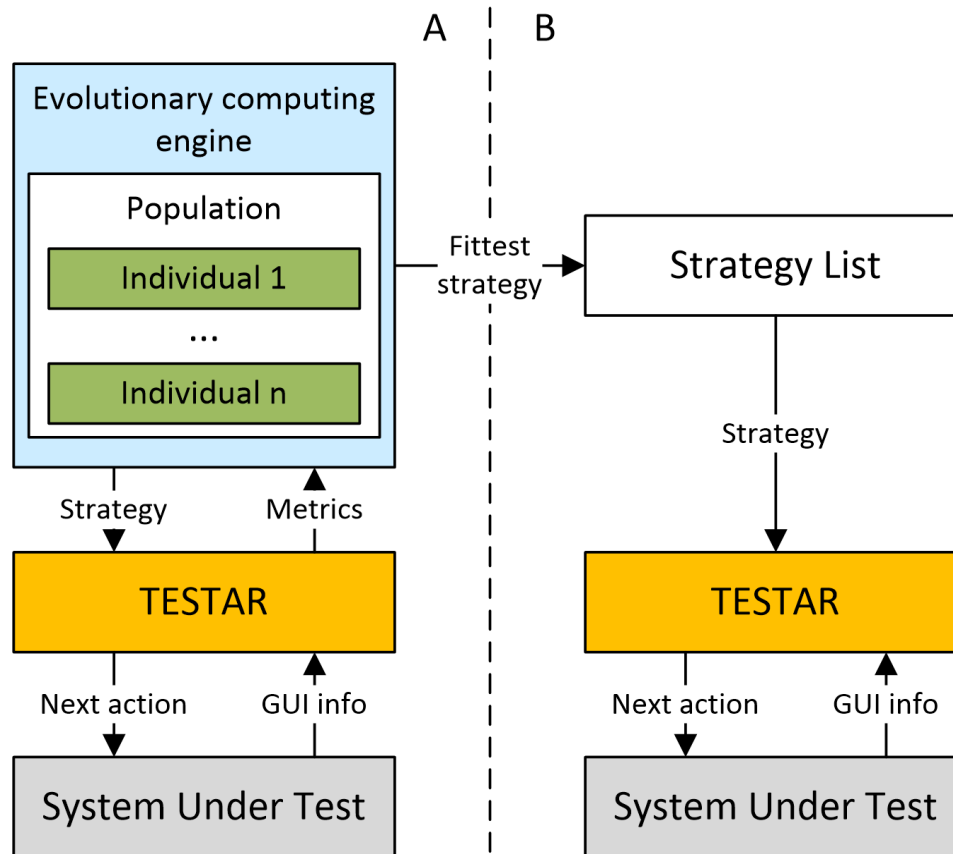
A

B

Evolutionary computing engine

Population

Individual 1

...

Individual n

Fittest strategy

Strategy List

Strategy

Strategy

Metrics

TESTAR

TESTAR

Next action

GUI info

Next action

GUI info

System Under Test

System Under Test